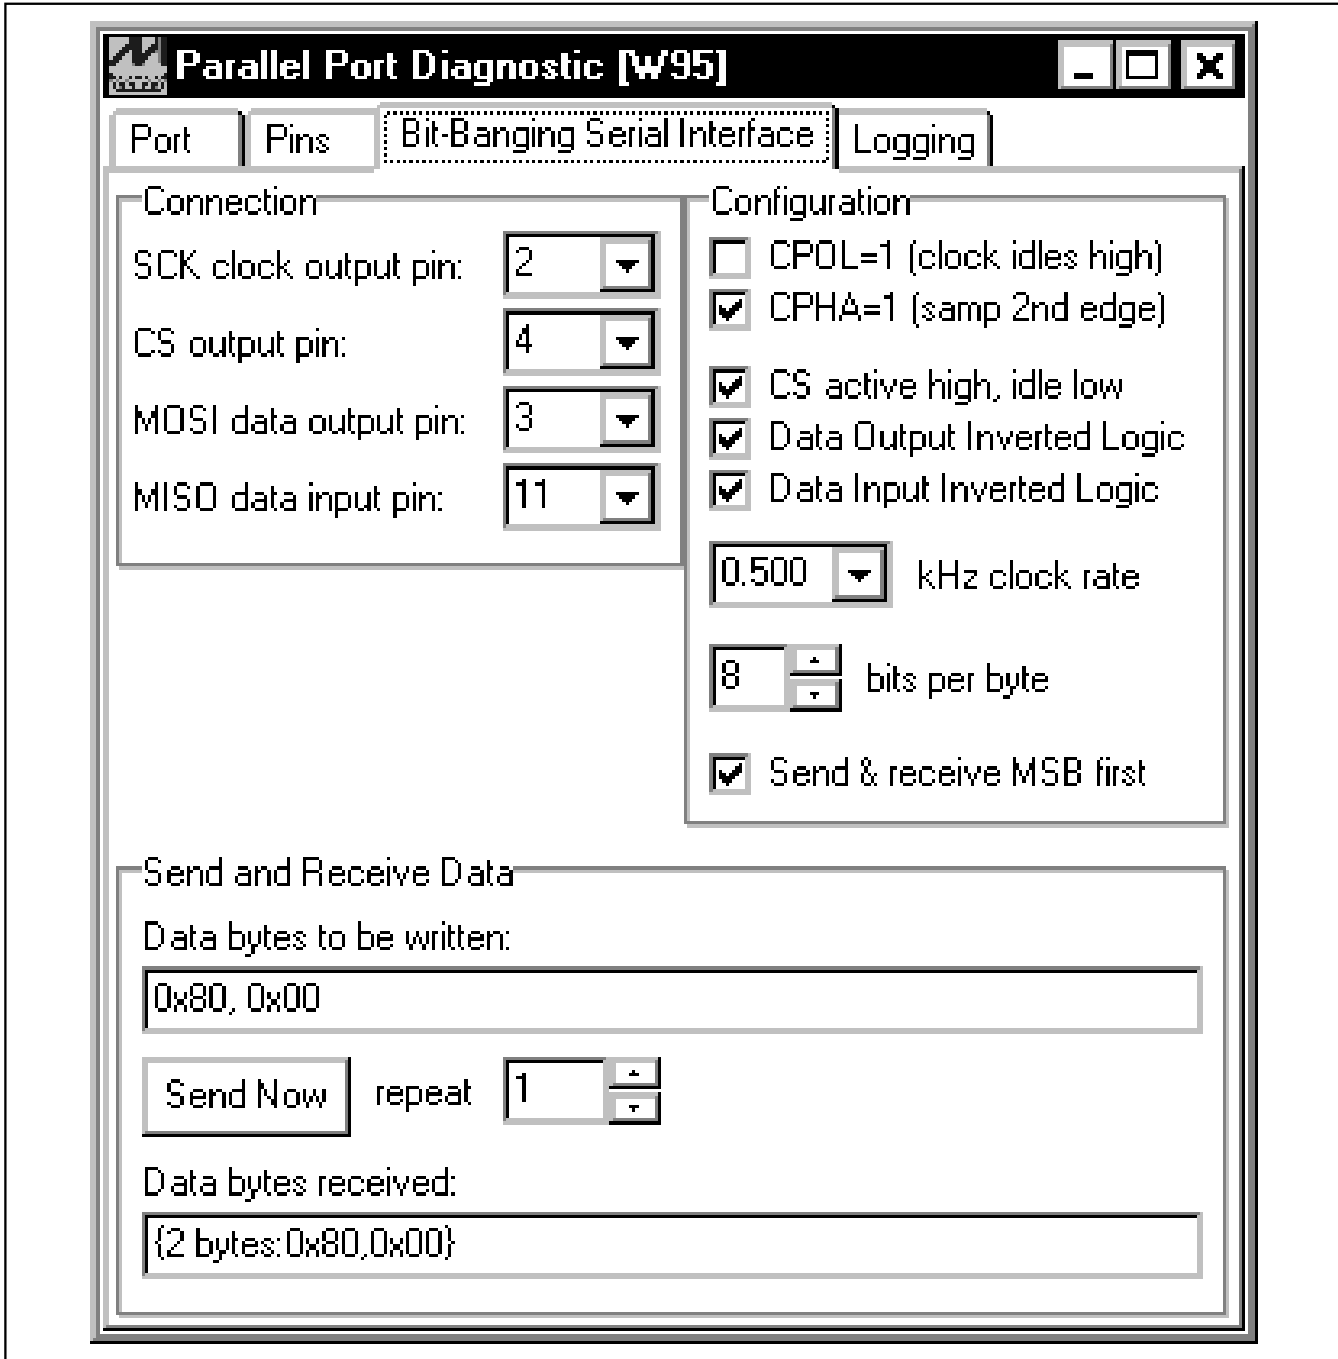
Parallel Port Diagnostic [W95]

Port | Pins | Bit-Banging Serial Interface | Logging

Connection

SCK clock output pin: 2

CS output pin: 4

MOSI data output pin: 3

MISO data input pin: 11

Configuration

CPOL=1 (clock idles high)

CPHA=1 (samp 2nd edge)

CS active high, idle low

Data Output Inverted Logic

Data Input Inverted Logic

0.500 kHz clock rate

8 bits per byte

Send & receive MSB first

Send and Receive Data

Data bytes to be written:

0x80, 0x00

Send Now repeat 1

Data bytes received:

{2 bytes:0x80,0x00}